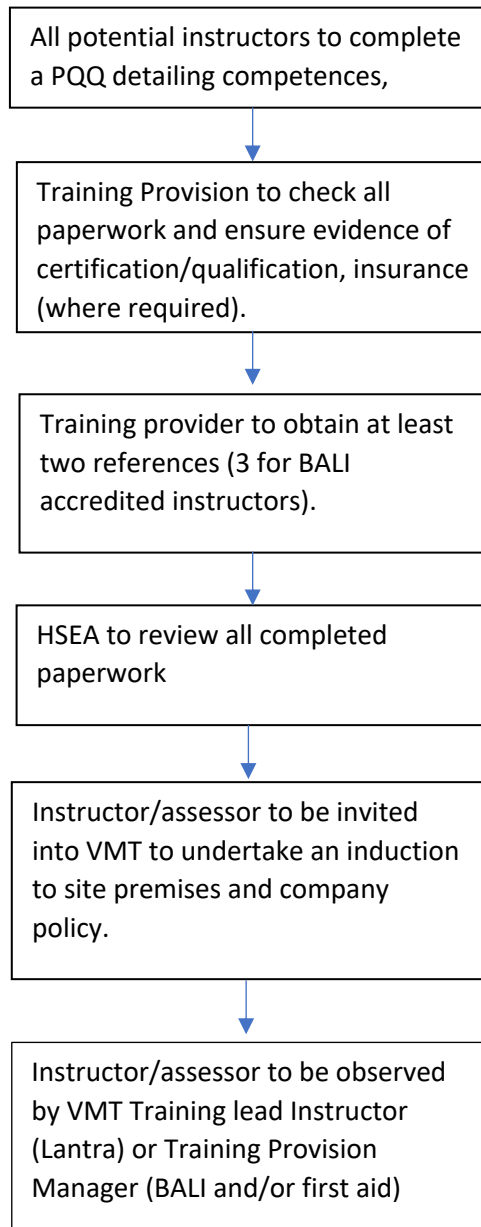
All potential instructors to complete a PQQ detailing competences,

Training Provision to check all paperwork and ensure evidence of certification/qualification, insurance (where required).

Training provider to obtain at least two references (3 for BALI accredited instructors).

HSEA to review all completed paperwork

Instructor/assessor to be invited into VMT to undertake an induction to site premises and company policy.

Instructor/assessor to be observed by VMT Training lead Instructor (Lantra) or Training Provision Manager (BALI and/or first aid)